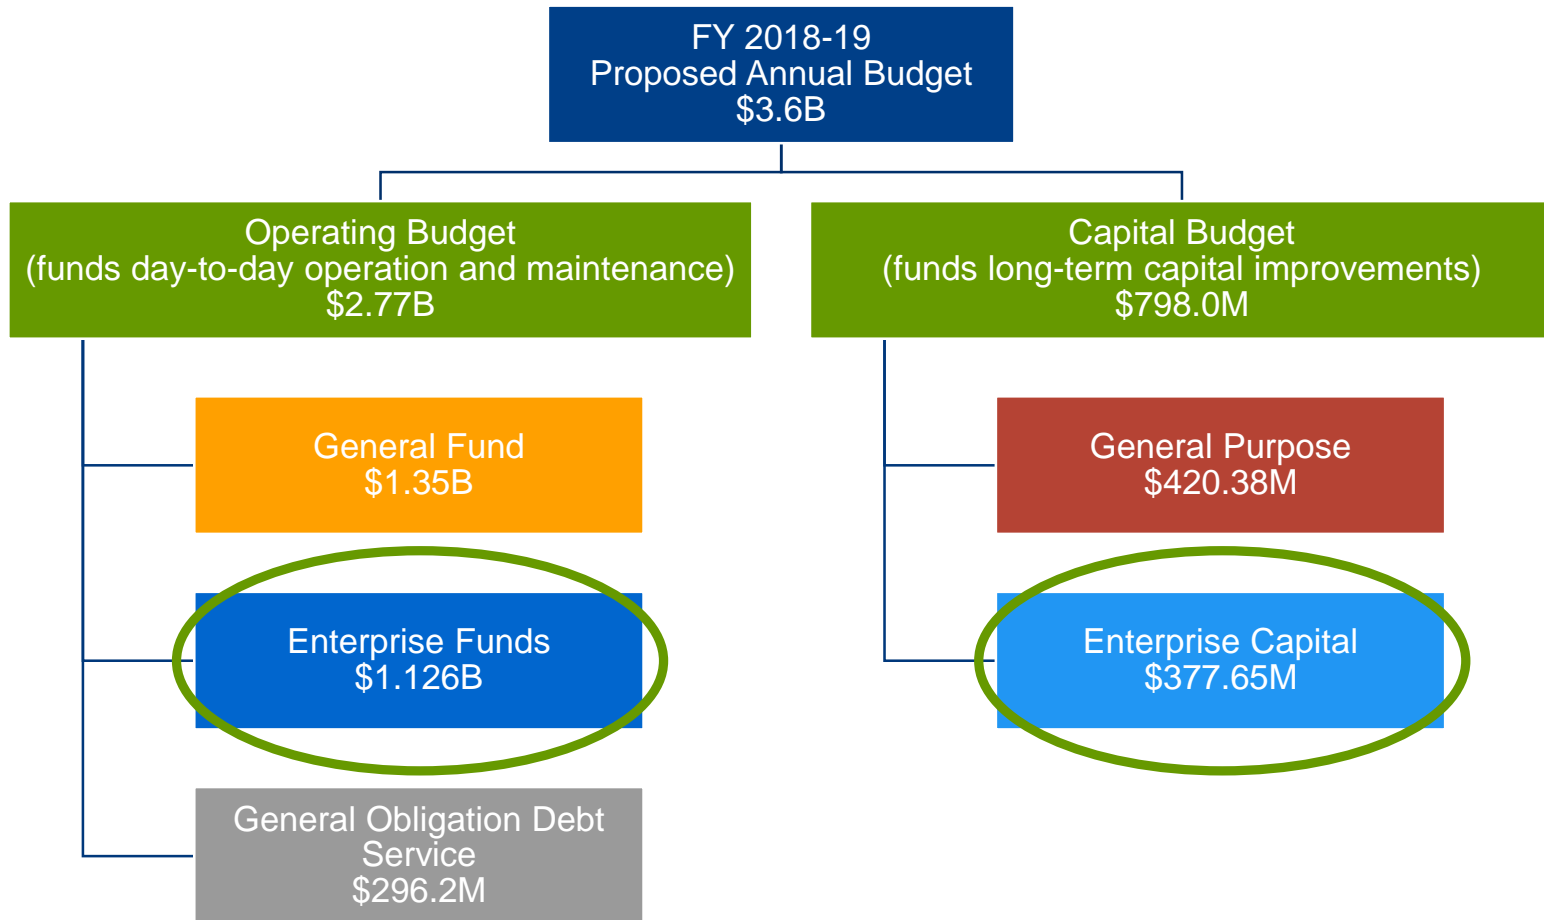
FY 2018-19
Proposed Annual Budget
\$3.6B

Operating Budget
(funds day-to-day operation and maintenance)
\$2.77B

Capital Budget
(funds long-term capital improvements)
\$798.0M

General Fund
\$1.35B

Enterprise Funds
\$1.126B

General Obligation Debt Service
\$296.2M

General Purpose
\$420.38M

Enterprise Capital
\$377.65M